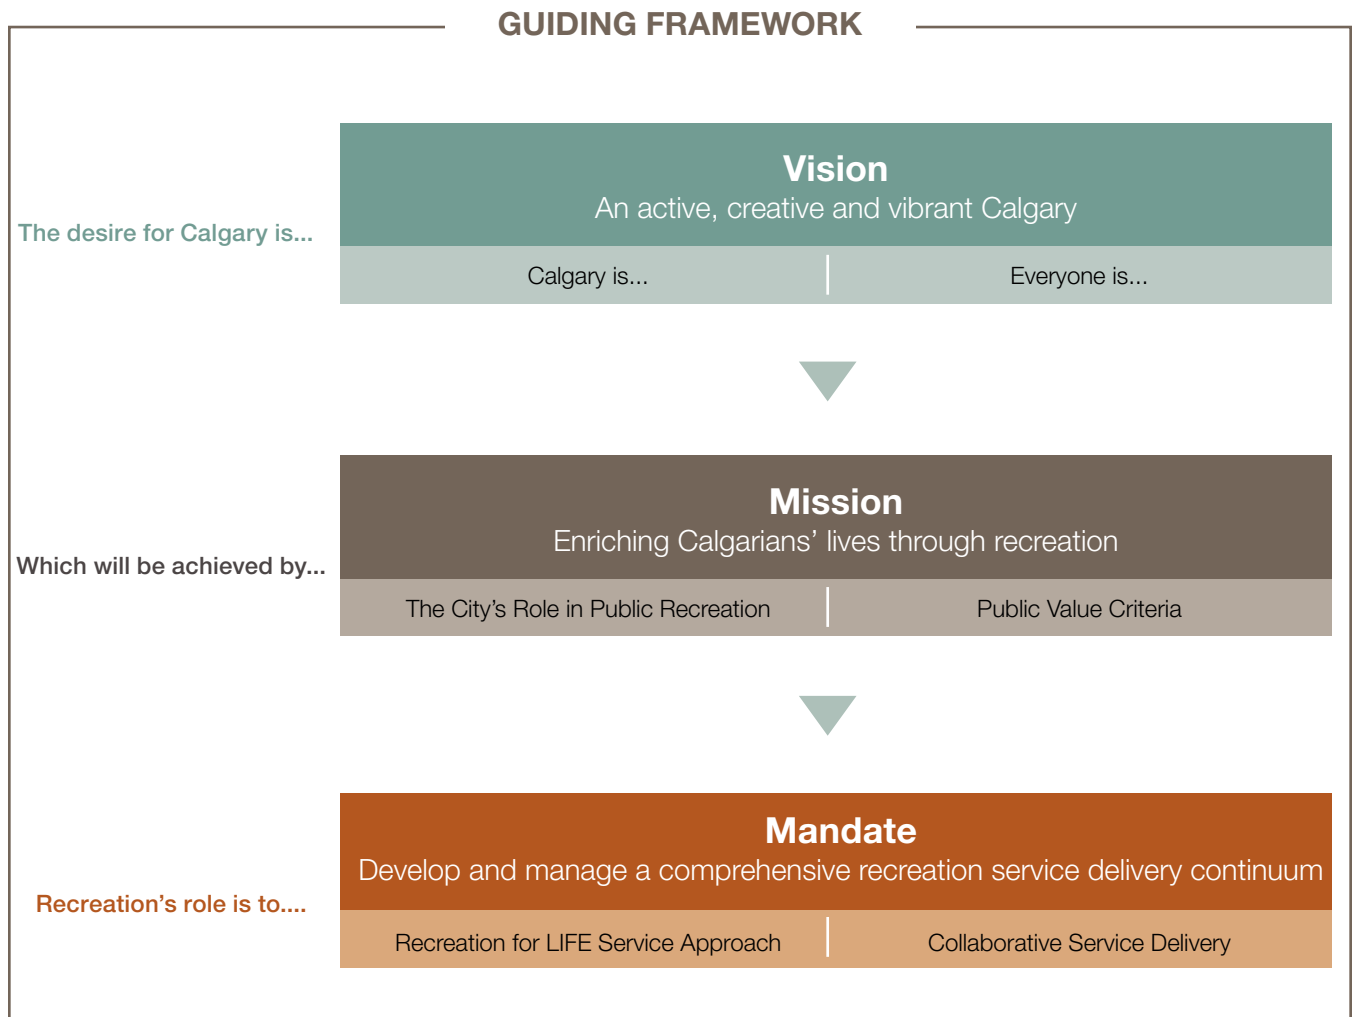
GUIDING FRAMEWORK

The desire for Calgary is...

Vision
An active, creative and vibrant Calgary

Calgary is...

Everyone is...

Which will be achieved by...

Mission
Enriching Calgarians' lives through recreation

The City's Role in Public Recreation

Public Value Criteria

Recreation's role is to....

Mandate
Develop and manage a comprehensive recreation service delivery continuum

Recreation for LIFE Service Approach

Collaborative Service Delivery